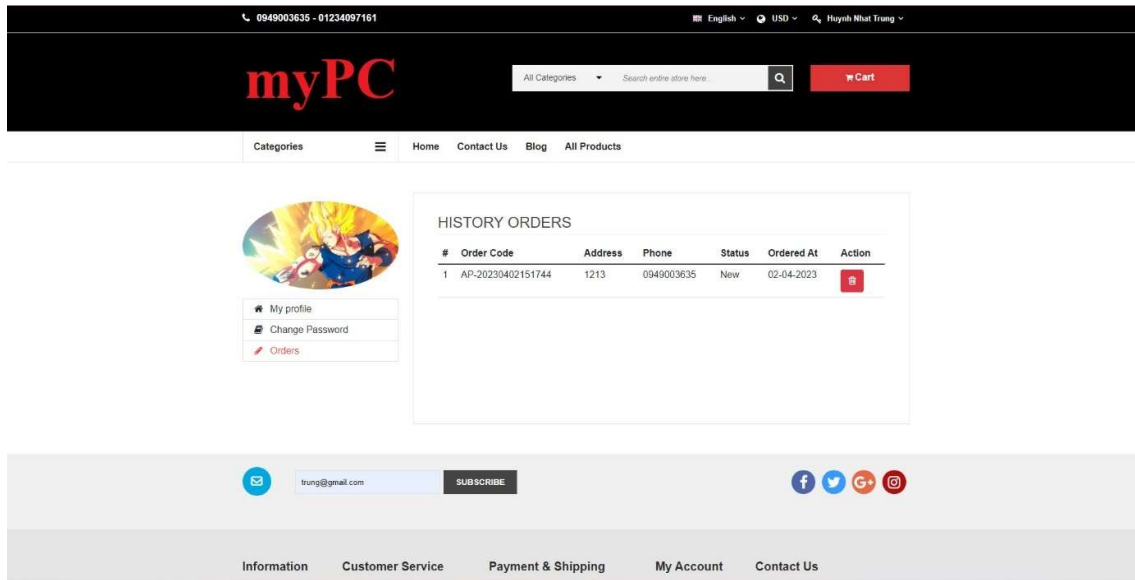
0949003635 - 01234097161

English USD Huynh Nhat Trung

myPC

All Categories

Search entire store here

Cart

Categories

Home Contact Us Blog All Products

My profile
Change Password
Orders

HISTORY ORDERS

| # | Order Code | Address | Phone | Status | Ordered At | Action |
|---|---|---|---|---|---|---|
| 1 | AP-20230402151744 | 1213 | 0949003635 | New | 02-04-2023 | |

trung@gmail.com

SUBSCRIBE

Information Customer Service Payment & Shipping My Account Contact Us